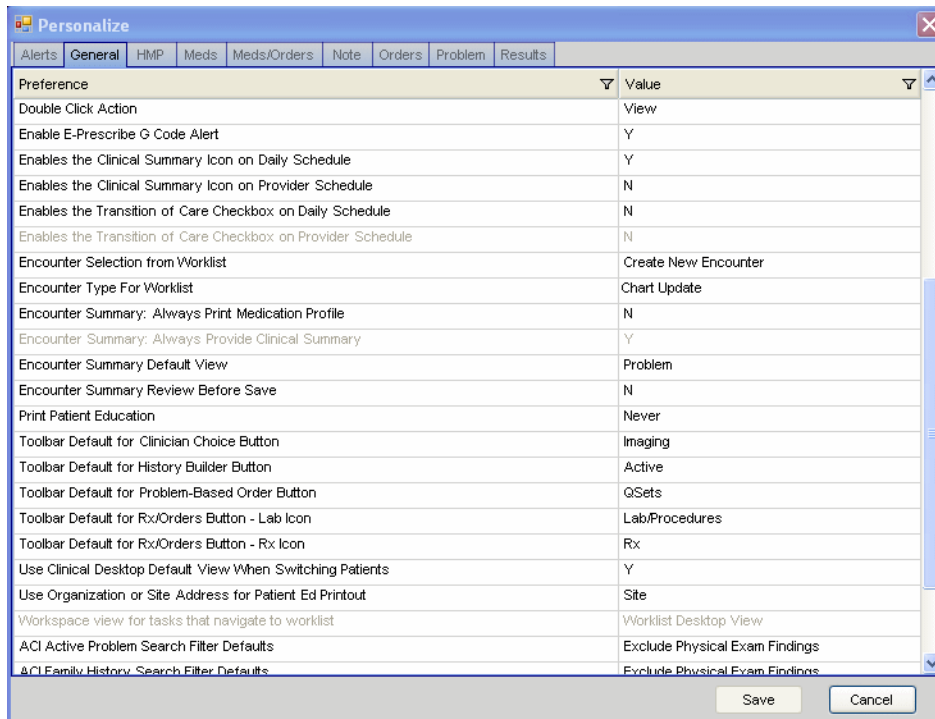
Personalize

Alerts | General | HMP | Meds | Meds/Orders | Note | Orders | Problem | Results

| Preference | Value |
|---|---|
| Double Click Action | View |
| Enable E-Prescribe G Code Alert | Y |
| Enables the Clinical Summary Icon on Daily Schedule | Y |
| Enables the Clinical Summary Icon on Provider Schedule | N |
| Enables the Transition of Care Checkbox on Daily Schedule | N |
| Enables the Transition of Care Checkbox on Provider Schedule | N |
| Encounter Selection from Worklist | Create New Encounter |
| Encounter Type For Worklist | Chart Update |
| Encounter Summary: Always Print Medication Profile | N |
| Encounter Summary: Always Provide Clinical Summary | Y |
| Encounter Summary Default View | Problem |
| Encounter Summary Review Before Save | N |
| Print Patient Education | Never |
| Toolbar Default for Clinician Choice Button | Imaging |
| Toolbar Default for History Builder Button | Active |
| Toolbar Default for Problem-Based Order Button | QSets |
| Toolbar Default for Rx/Orders Button - Lab Icon | Lab/Procedures |
| Toolbar Default for Rx/Orders Button - Rx Icon | Rx |
| Use Clinical Desktop Default View When Switching Patients | Y |
| Use Organization or Site Address for Patient Ed Printout | Site |
| Workspace view for tasks that navigate to worklist | Worklist Desktop View |
| ACI Active Problem Search Filter Defaults | Exclude Physical Exam Findings |
| ACI Family History Search Filter Defaults | Exclude Physical Exam Findings |

Save | Cancel